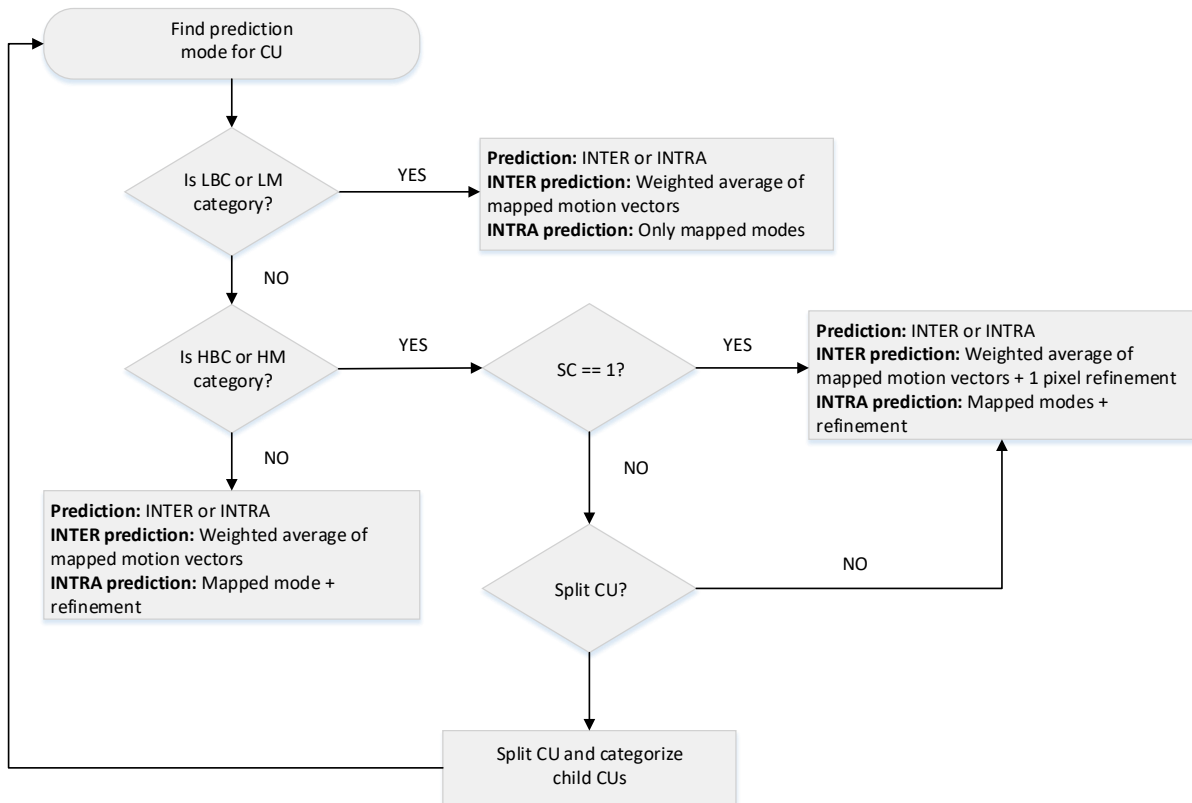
Find prediction mode for CU

Is LBC or LM category?

YES

**Prediction:** INTER or INTRA
**INTER prediction:** Weighted average of mapped motion vectors
**INTRA prediction:** Only mapped modes

NO

Is HBC or HM category?

YES

SC == 1?

YES

**Prediction:** INTER or INTRA
**INTER prediction:** Weighted average of mapped motion vectors + 1 pixel refinement
**INTRA prediction:** Mapped modes + refinement

NO

NO

**Prediction:** INTER or INTRA
**INTER prediction:** Weighted average of mapped motion vectors
**INTRA prediction:** Mapped mode + refinement

Split CU?

NO

Split CU and categorize child CUs